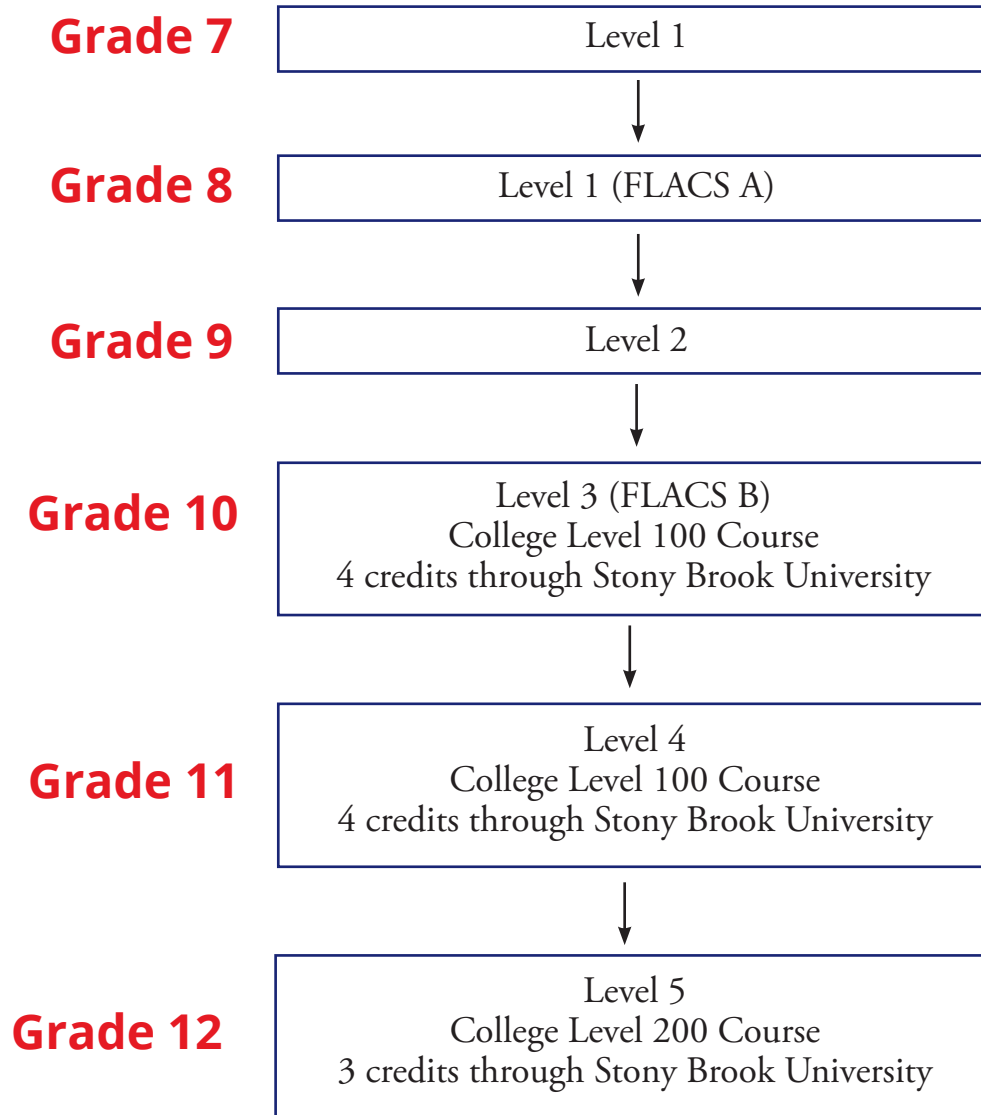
Grade 7
Level 1

Grade 8
Level 1 (FLACS A)

Grade 9
Level 2

Grade 10
Level 3 (FLACS B)
College Level 100 Course
4 credits through Stony Brook University

Grade 11
Level 4
College Level 100 Course
4 credits through Stony Brook University

Grade 12
Level 5
College Level 200 Course
3 credits through Stony Brook University